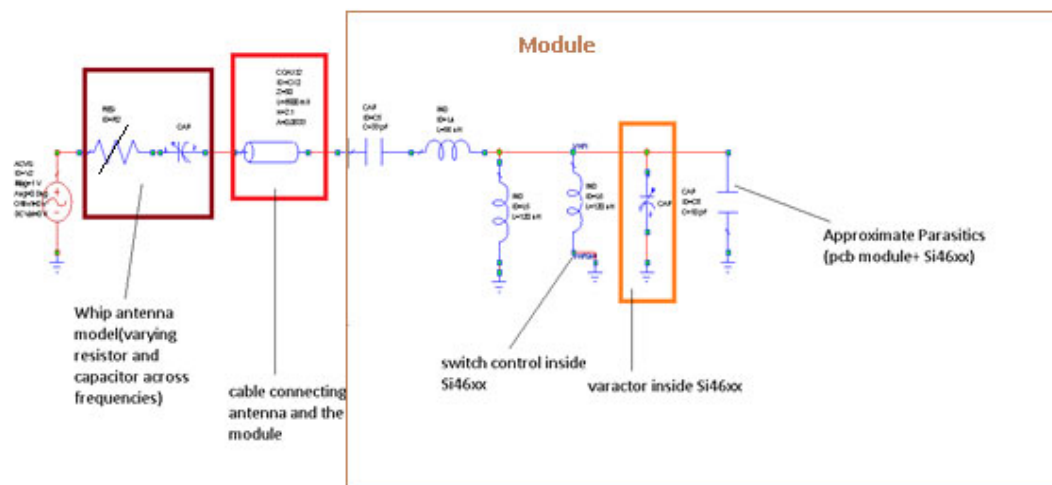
Module

RES
ID=R2

CAP

COAX2
ID=C12
Z=50
L=8500 mil
K=1
A=0.2000

CAP
ID=C8
C=39 pF

IND
ID=L4
L=56 nH

IND
ID=L3
L=120 nH

IND
ID=L5
L=120 nH

CAP

CAP
ID=C5
C=10 pF

ACVS
ID=V2
Mag=1 V
Ang=0 Deg
Offset=0 V
DCVal=0 V

Whip antenna model(varying resistor and capacitor across frequencies)

cable connecting antenna and the module

switch control inside Si46xx

varactor inside Si46xx

Approximate Parasitics (pcb module+ Si46xx)